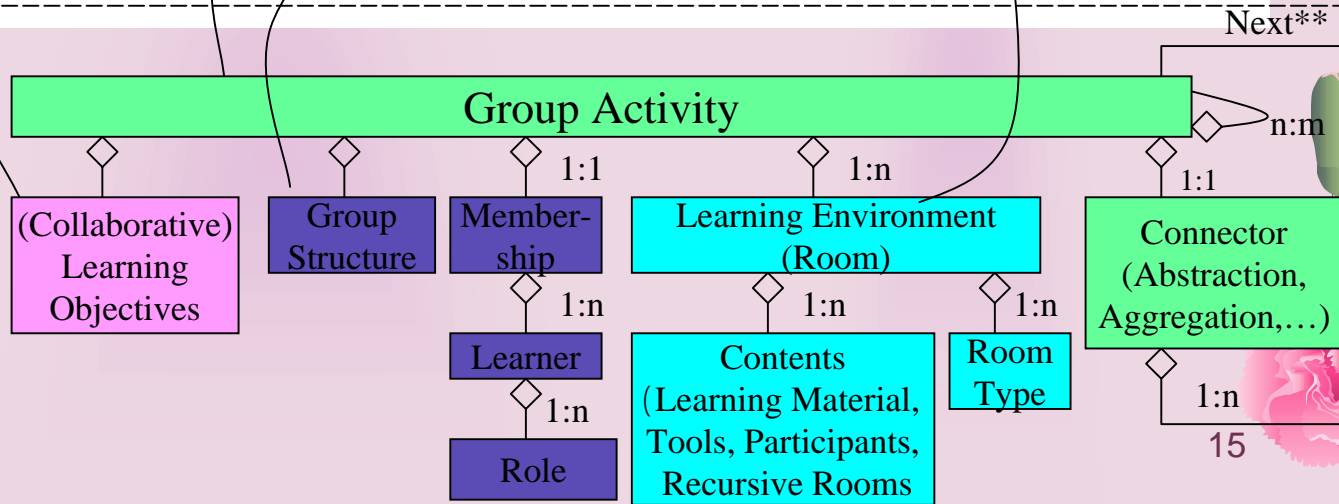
Next**

Group Activity

n:m

1:1

1:n

1:1

(Collaborative) Learning Objectives

Group Structure

Membership

Learning Environment (Room)

Connector (Abstraction, Aggregation,…)

1:n

1:n

1:n

Learner

1:n

Role

Contents (Learning Material, Tools, Participants, Recursive Rooms

Room Type

1:n

15